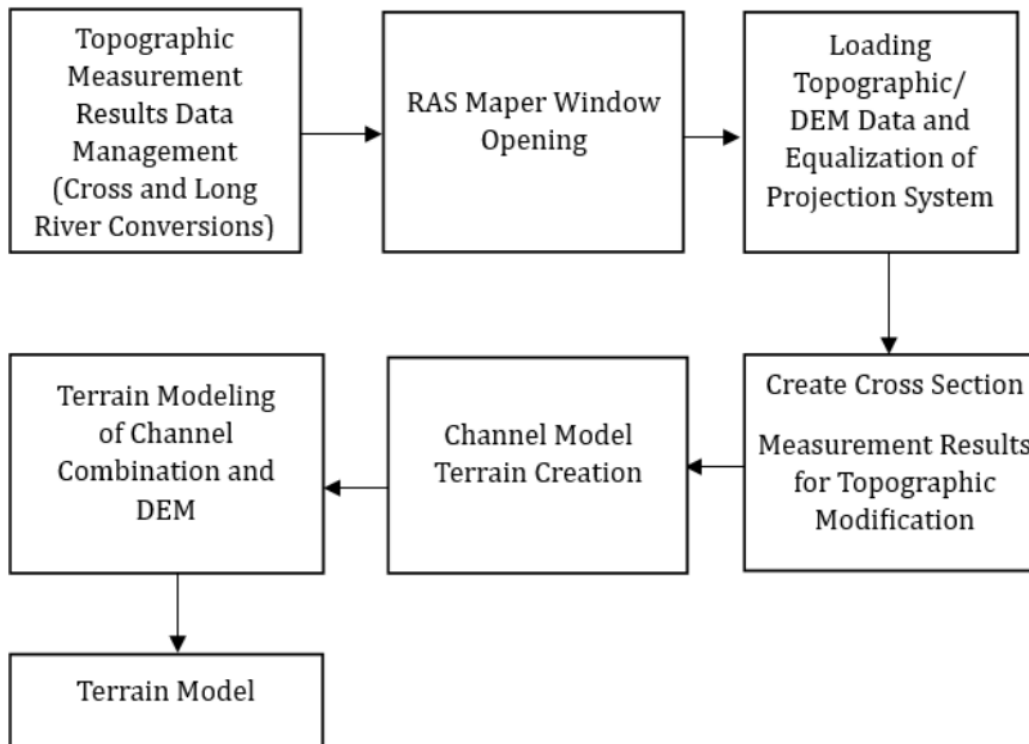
Topographic Measurement Results Data Management (Cross and Long River Conversions)

RAS Maper Window Opening

Loading Topographic/ DEM Data and Equalization of Projection System

Create Cross Section

Measurement Results for Topographic Modification

Channel Model Terrain Creation

Terrain Modeling of Channel Combination and DEM

Terrain Model